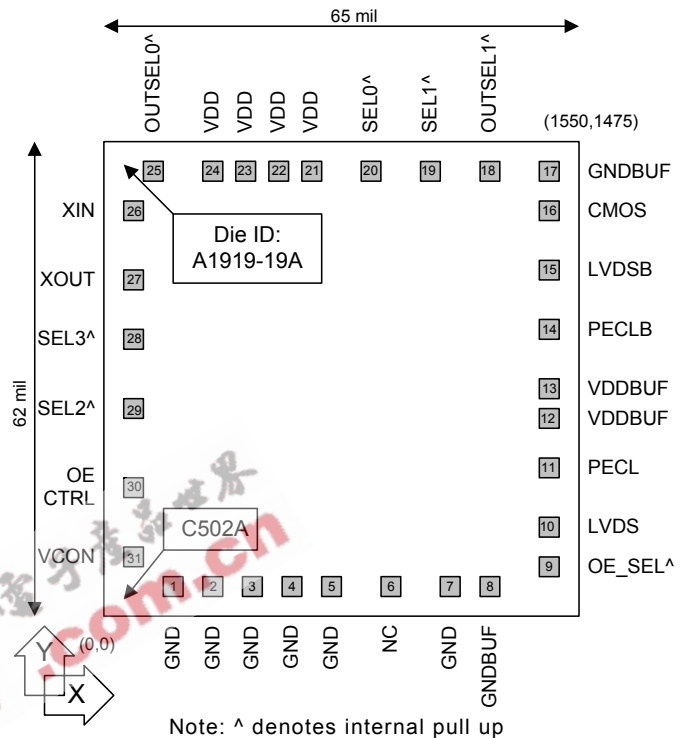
65 mil

OUTSEL0^ VDD VDD VDD VDD SEL0^ SEL1^ OUTSEL1^

(1550,1475)

25 24 23 22 21 20 19 18 17 GNDBUF

XIN 26

Die ID: A1919-19A

16 CMOS

XOUT 27

15 LVDSB

SEL3^ 28

14 PECLB

62 mil

SEL2^ 29

13 VDDBUF

12 VDDBUF

OE CTRL 30

11 PECL

C502A

10 LVDS

VCON 31

9 OE_SEL^

1 2 3 4 5 6 7 8

Y (0,0) X

GND GND GND GND GND NC GND GNDBUF

Note: ^ denotes internal pull up